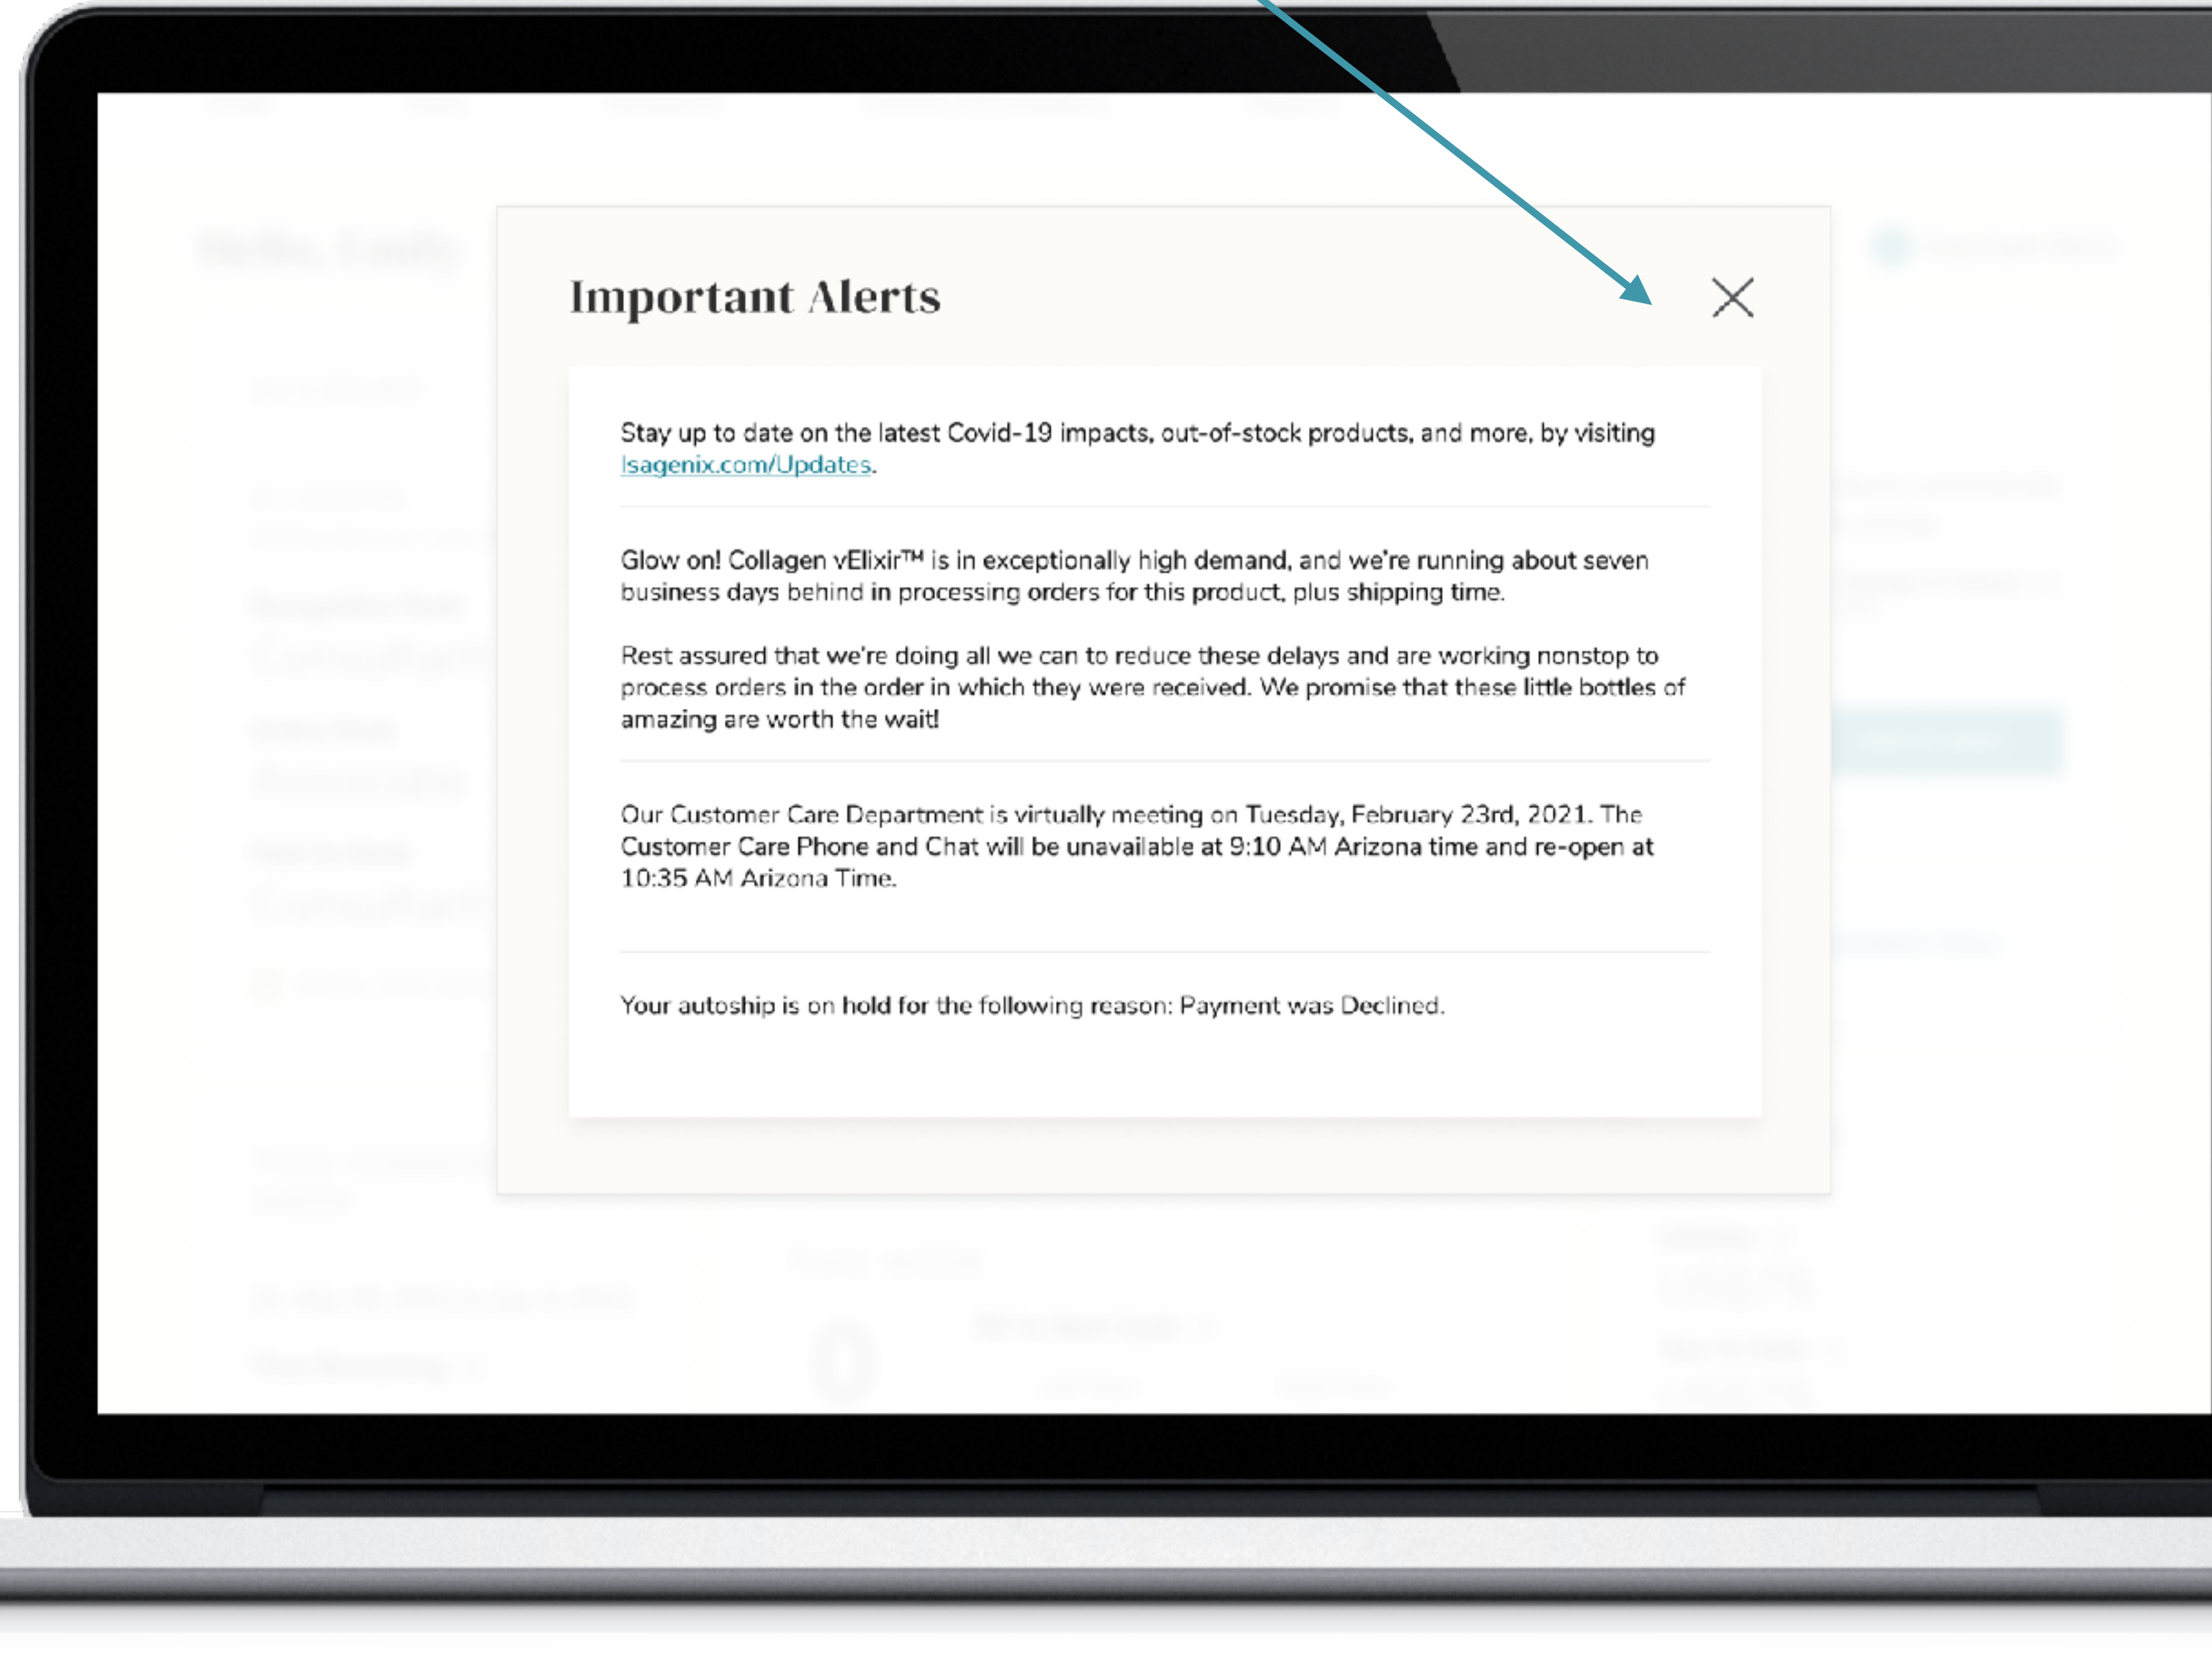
Important Alerts

Stay up to date on the latest Covid-19 impacts, out-of-stock products, and more, by visiting Isagenix.com/Updates.

Glow on! Collagen vElixir™ is in exceptionally high demand, and we're running about seven business days behind in processing orders for this product, plus shipping time.

Rest assured that we're doing all we can to reduce these delays and are working nonstop to process orders in the order in which they were received. We promise that these little bottles of amazing are worth the wait!

Our Customer Care Department is virtually meeting on Tuesday, February 23rd, 2021. The Customer Care Phone and Chat will be unavailable at 9:10 AM Arizona time and re-open at 10:35 AM Arizona Time.

Your autoship is on hold for the following reason: Payment was Declined.